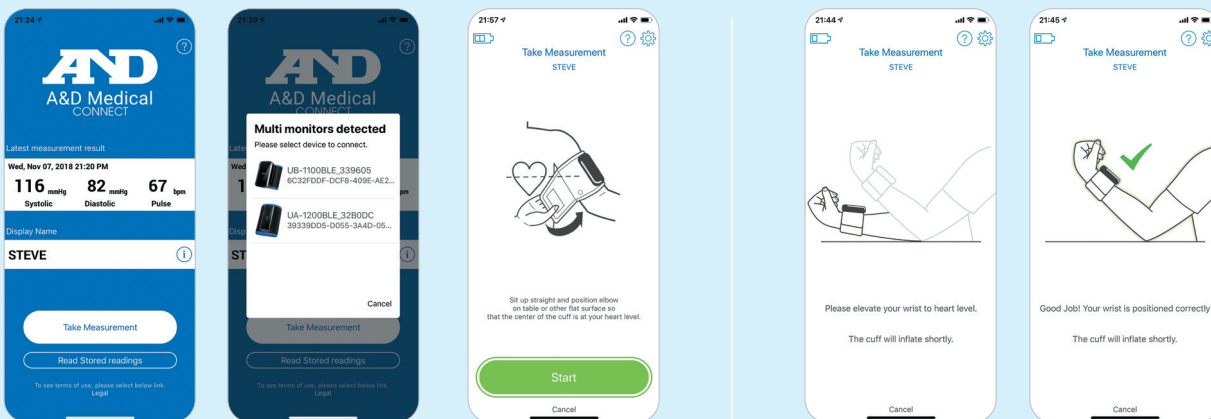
21:24

A&D Medical
CONNECT

Latest measurement result

Wed, Nov 07, 2018 21:20 PM

116 mmHg Systolic
82 mmHg Diastolic
67 bpm Pulse

Display Name

STEVE

Take Measurement

Read Stored readings

To see terms of use, please select below link.
Legal

21:30

A&D Medical
CONNECT

Multi monitors detected
Please select device to connect.

UB-1100BLE_339605
6C32FDDF-DCF8-409E-AE2...

UA-1200BLE_32B0DC
39339DD5-D055-3A4D-05...

Cancel

Take Measurement

Read Stored readings

To see terms of use, please select below link.
Legal

21:57

Take Measurement
STEVE

Sit up straight and position elbow on table or other flat surface so that the center of the cuff is at your heart level.

Start

Cancel

21:44

Take Measurement
STEVE

Please elevate your wrist to heart level.

The cuff will inflate shortly.

Cancel

21:45

Take Measurement
STEVE

Good Job! Your wrist is positioned correctly

The cuff will inflate shortly.

Cancel